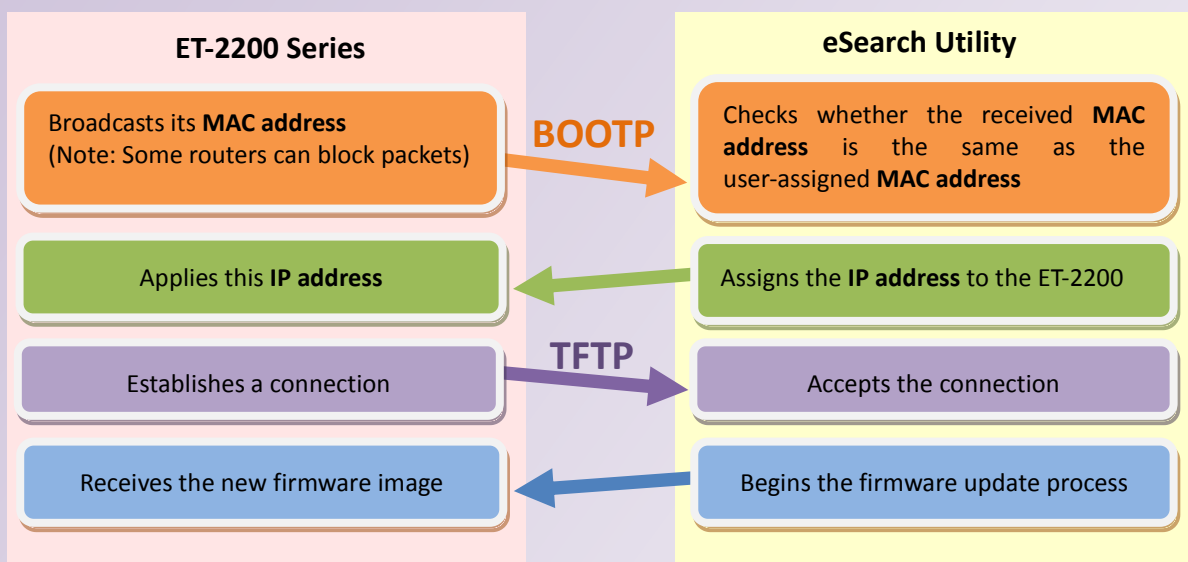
ET-2200 Series

eSearch Utility

Broadcasts its MAC address (Note: Some routers can block packets)

BOOTP

Checks whether the received MAC address is the same as the user-assigned MAC address

Applies this IP address

Assigns the IP address to the ET-2200

TFTP

Establishes a connection

Accepts the connection

Receives the new firmware image

Begins the firmware update process